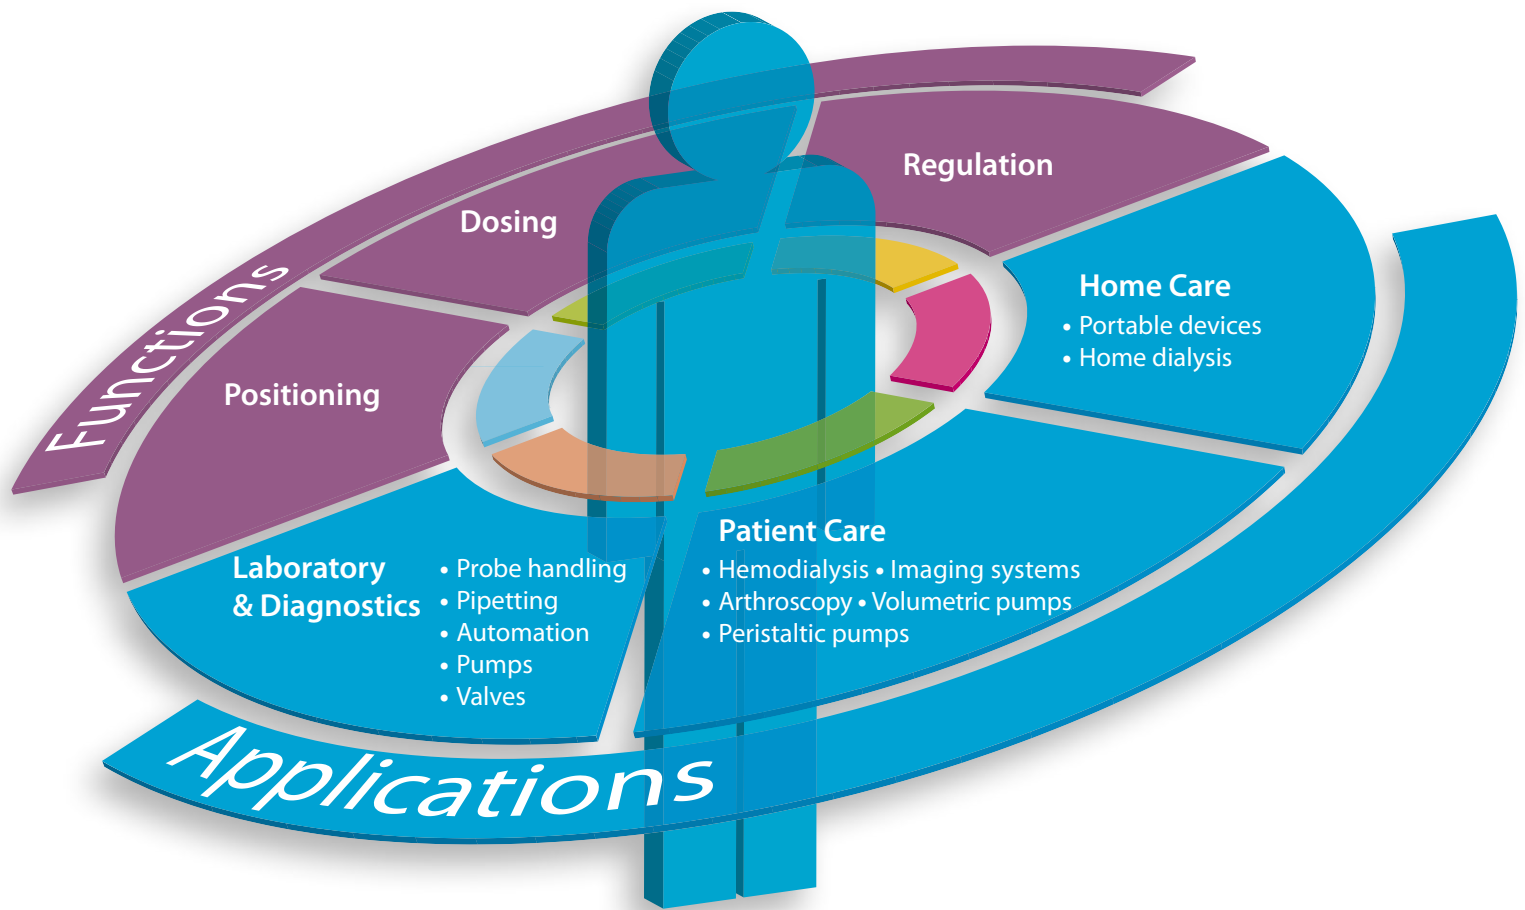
Functions

Dosing

Regulation

Positioning

Home Care
• Portable devices
• Home dialysis

Laboratory & Diagnostics
• Probe handling
• Pipetting
• Automation
• Pumps
• Valves

Patient Care
• Hemodialysis • Imaging systems
• Arthroscopy • Volumetric pumps
• Peristaltic pumps

Applications